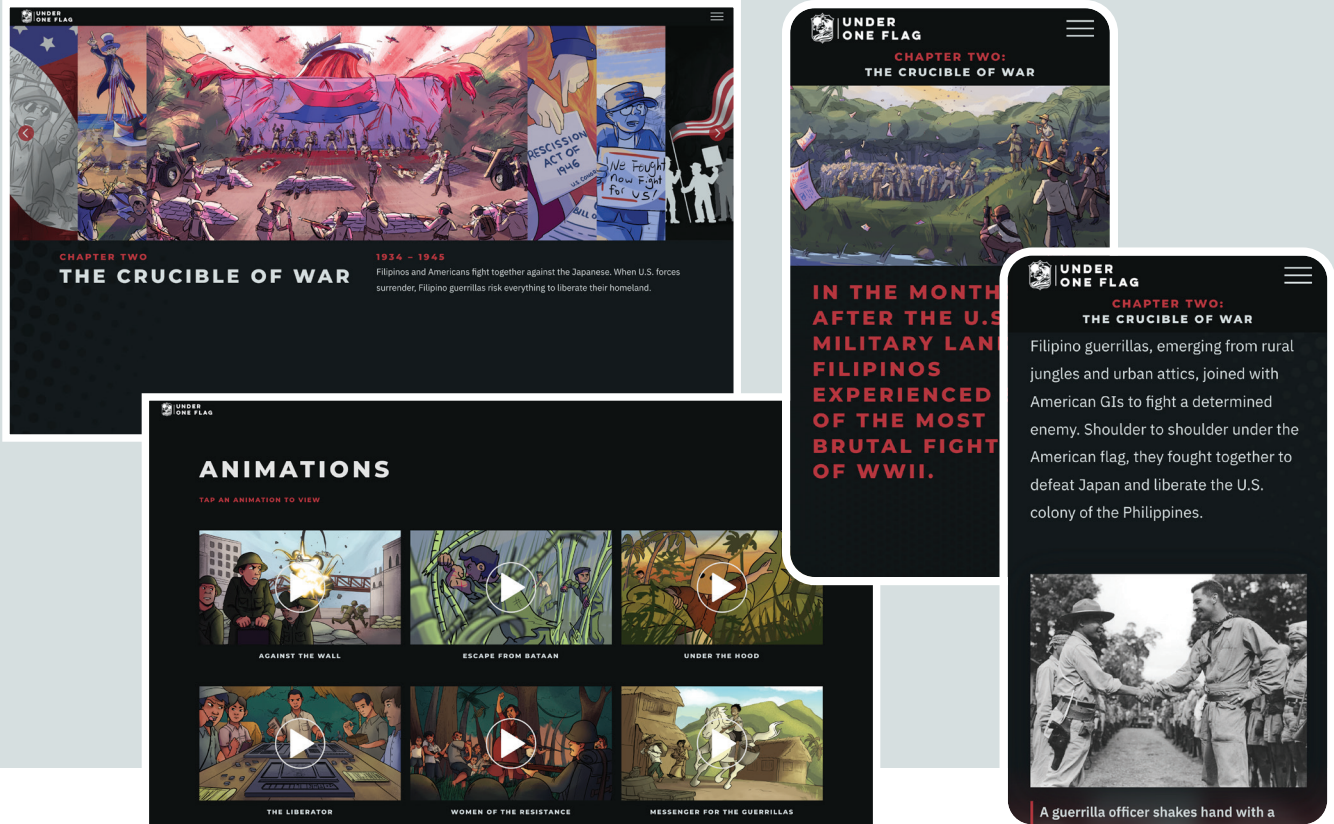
UNDER ONE FLAG

RESCISSION ACT OF 1946

We Fought Now Fight for US!

CHAPTER TWO
THE CRUCIBLE OF WAR

1934 – 1945
Filipinos and Americans fight together against the Japanese. When U.S. forces surrender, Filipino guerrillas risk everything to liberate their homeland.

UNDER ONE FLAG

ANIMATIONS

TAP AN ANIMATION TO VIEW

AGAINST THE WALL

ESCAPE FROM BATAAN

UNDER THE HOOD

THE LIBERATOR

WOMEN OF THE RESISTANCE

MESSENGER FOR THE GUERRILLAS

UNDER ONE FLAG

CHAPTER TWO:
THE CRUCIBLE OF WAR

IN THE MONTH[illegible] AFTER THE U.S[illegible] MILITARY LAN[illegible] FILIPINOS EXPERIENCED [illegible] OF THE MOST BRUTAL FIGHT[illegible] OF WWII.

UNDER ONE FLAG

CHAPTER TWO:
THE CRUCIBLE OF WAR

Filipino guerrillas, emerging from rural jungles and urban attics, joined with American GIs to fight a determined enemy. Shoulder to shoulder under the American flag, they fought together to defeat Japan and liberate the U.S. colony of the Philippines.

A guerrilla officer shakes hand with a